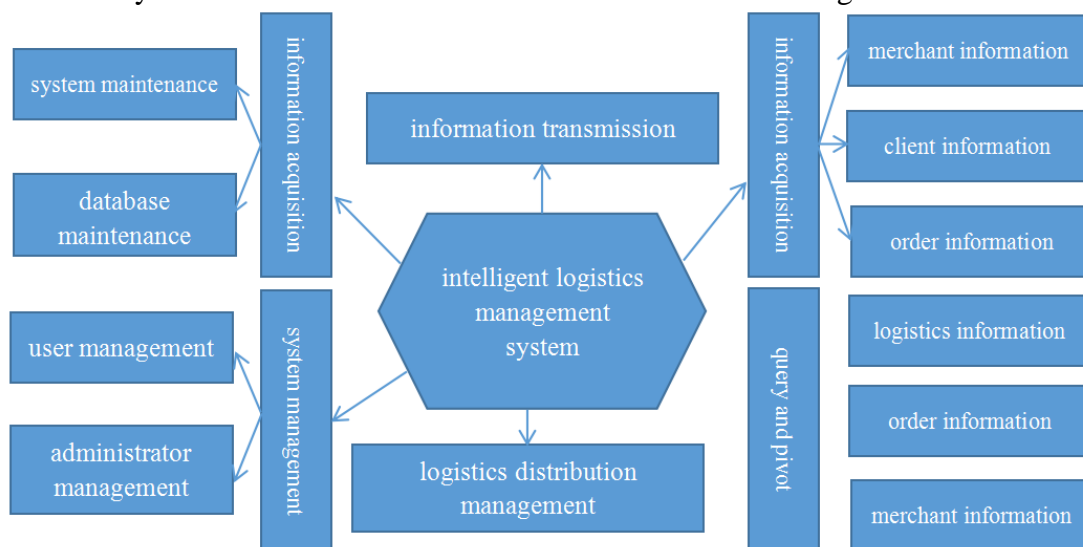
system maintenance

database maintenance

information acquisition

information transmission

information acquisition

merchant information

client information

order information

intelligent logistics management system

user management

administrator management

system management

logistics distribution management

query and pivot

logistics information

order information

merchant information